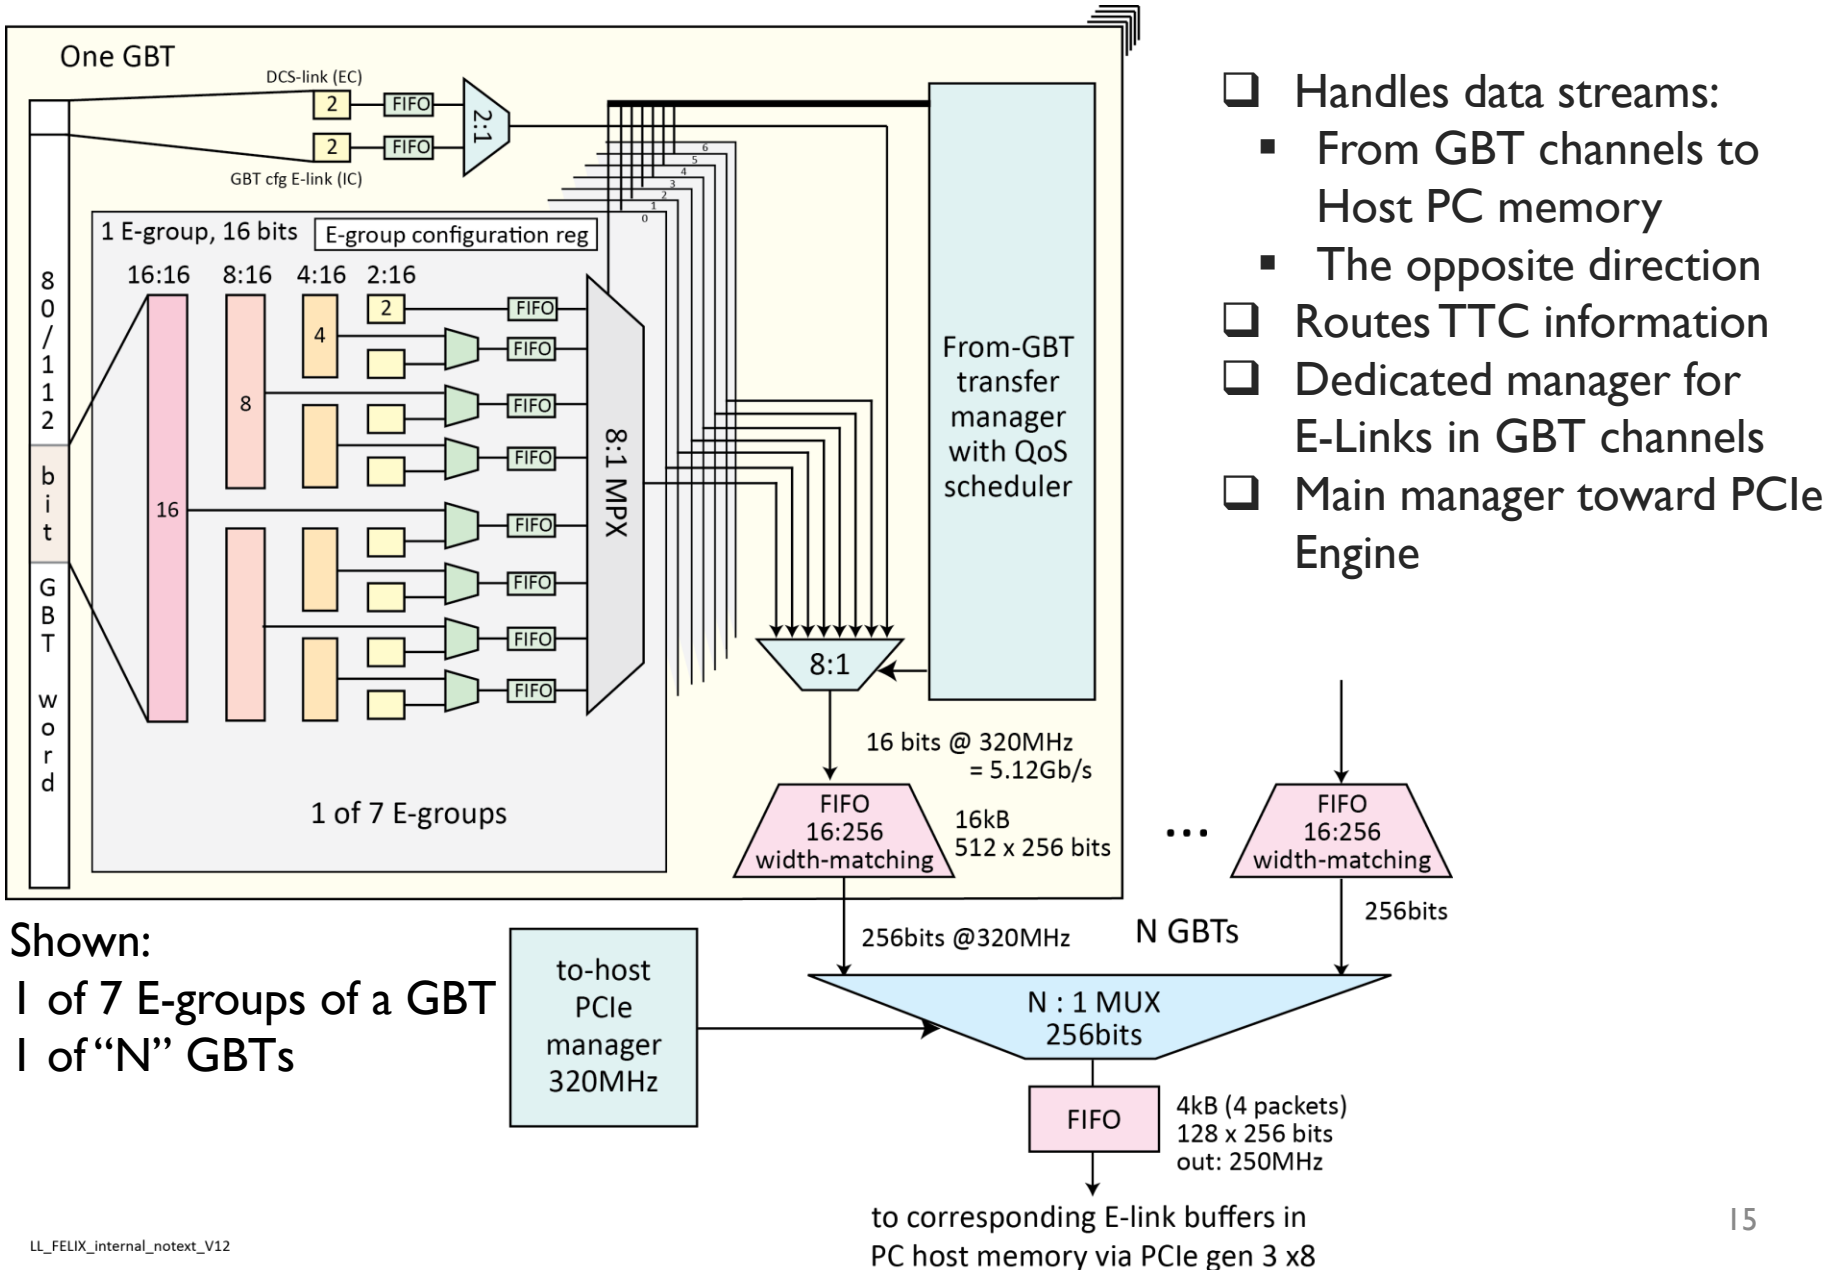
One GBT

DCS-link (EC)

2

FIFO

2:1

2

FIFO

GBT cfg E-link (IC)

6 5 4 3 2 1 0

1 E-group, 16 bits

E-group configuration reg

16:16 8:16 4:16 2:16

2

FIFO

4

FIFO

8

FIFO

FIFO

16

FIFO

FIFO

FIFO

FIFO

8:1 MPX

From-GBT transfer manager with QoS scheduler

8:1

80/112 bit GBT word

1 of 7 E-groups

16 bits @ 320MHz = 5.12Gb/s

FIFO 16:256 width-matching

16kB 512 x 256 bits

...

FIFO 16:256 width-matching

256bits @320MHz

N GBTs

256bits

to-host PCIe manager 320MHz

N : 1 MUX 256bits

FIFO

4kB (4 packets) 128 x 256 bits out: 250MHz

to corresponding E-link buffers in PC host memory via PCIe gen 3 x8

- Handles data streams:
  - From GBT channels to Host PC memory
  - The opposite direction
- Routes TTC information
- Dedicated manager for E-Links in GBT channels
- Main manager toward PCIe Engine

Shown:
1 of 7 E-groups of a GBT
1 of "N" GBTs

LL_FELIX_internal_notext_V12

15